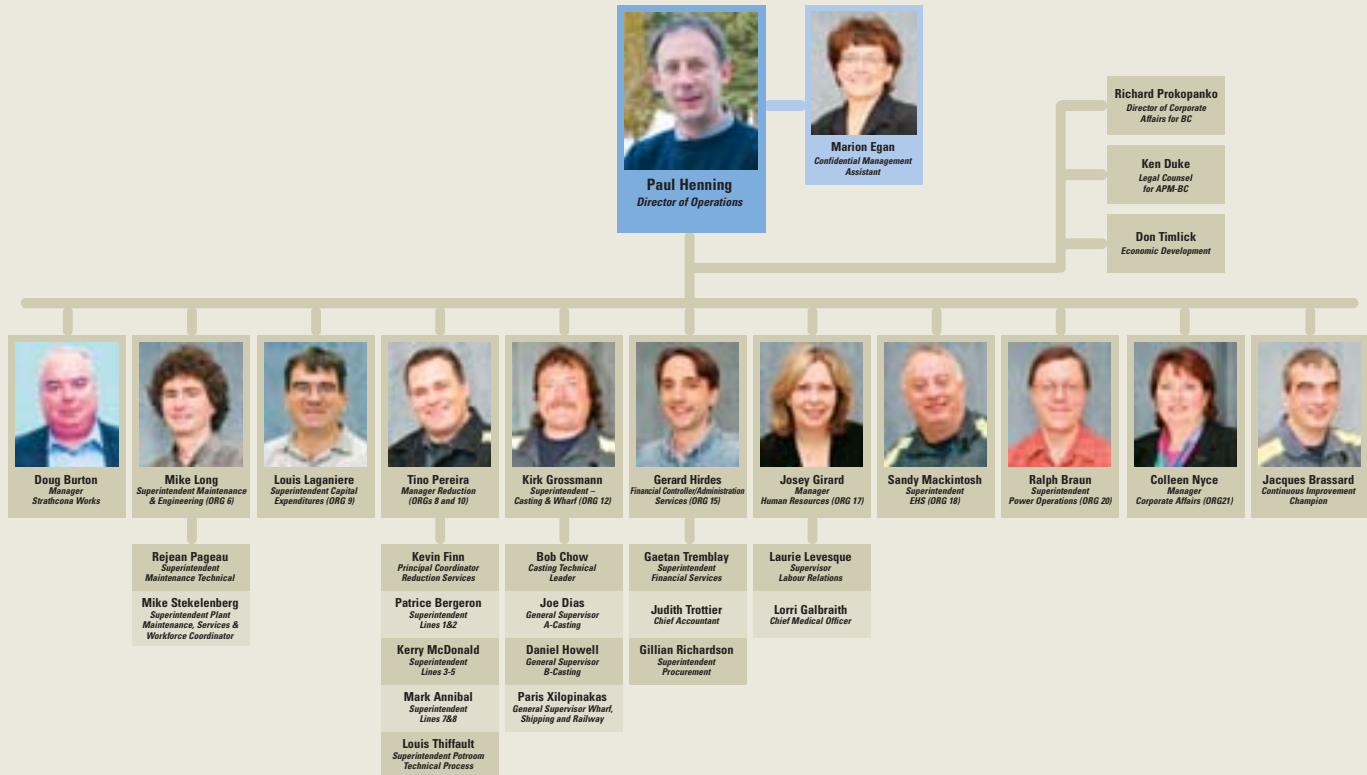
Paul Henning
Director of Operations

Marion Egan
Confidential Management Assistant

Richard Prokopanko
Director of Corporate Affairs for BC

Ken Duke
Legal Counsel for APM-BC

Don Timlick
Economic Development

Doug Burton
Manager
Strathcona Works

Mike Long
Superintendent Maintenance & Engineering (ORG 6)

Louis Laganiere
Superintendent Capital Expenditures (ORG 9)

Tino Pereira
Manager Reduction (ORGs 8 and 10)

Kirk Grossmann
Superintendent – Casting & Wharf (ORG 12)

Gerard Hirdes
Financial Controller/Administration Services (ORG 15)

Josey Girard
Manager
Human Resources (ORG 17)

Sandy Mackintosh
Superintendent
EHS (ORG 18)

Ralph Braun
Superintendent
Power Operations (ORG 20)

Colleen Nyce
Manager
Corporate Affairs (ORG21)

Jacques Brassard
Continuous Improvement Champion

Rejean Pageau
Superintendent
Maintenance Technical

Mike Stekelenberg
Superintendent Plant Maintenance, Services & Workforce Coordinator

Kevin Finn
Principal Coordinator Reduction Services

Patrice Bergeron
Superintendent
Lines 1&2

Kerry McDonald
Superintendent
Lines 3-5

Mark Annibal
Superintendent
Lines 7&8

Louis Thiffault
Superintendent Potroom Technical Process

Bob Chow
Casting Technical Leader

Joe Dias
General Supervisor
A-Casting

Daniel Howell
General Supervisor
B-Casting

Paris Xilopinakas
General Supervisor Wharf, Shipping and Railway

Gaetan Tremblay
Superintendent
Financial Services

Judith Trottier
Chief Accountant

Gillian Richardson
Superintendent
Procurement

Laurie Levesque
Supervisor
Labour Relations

Lorri Galbraith
Chief Medical Officer